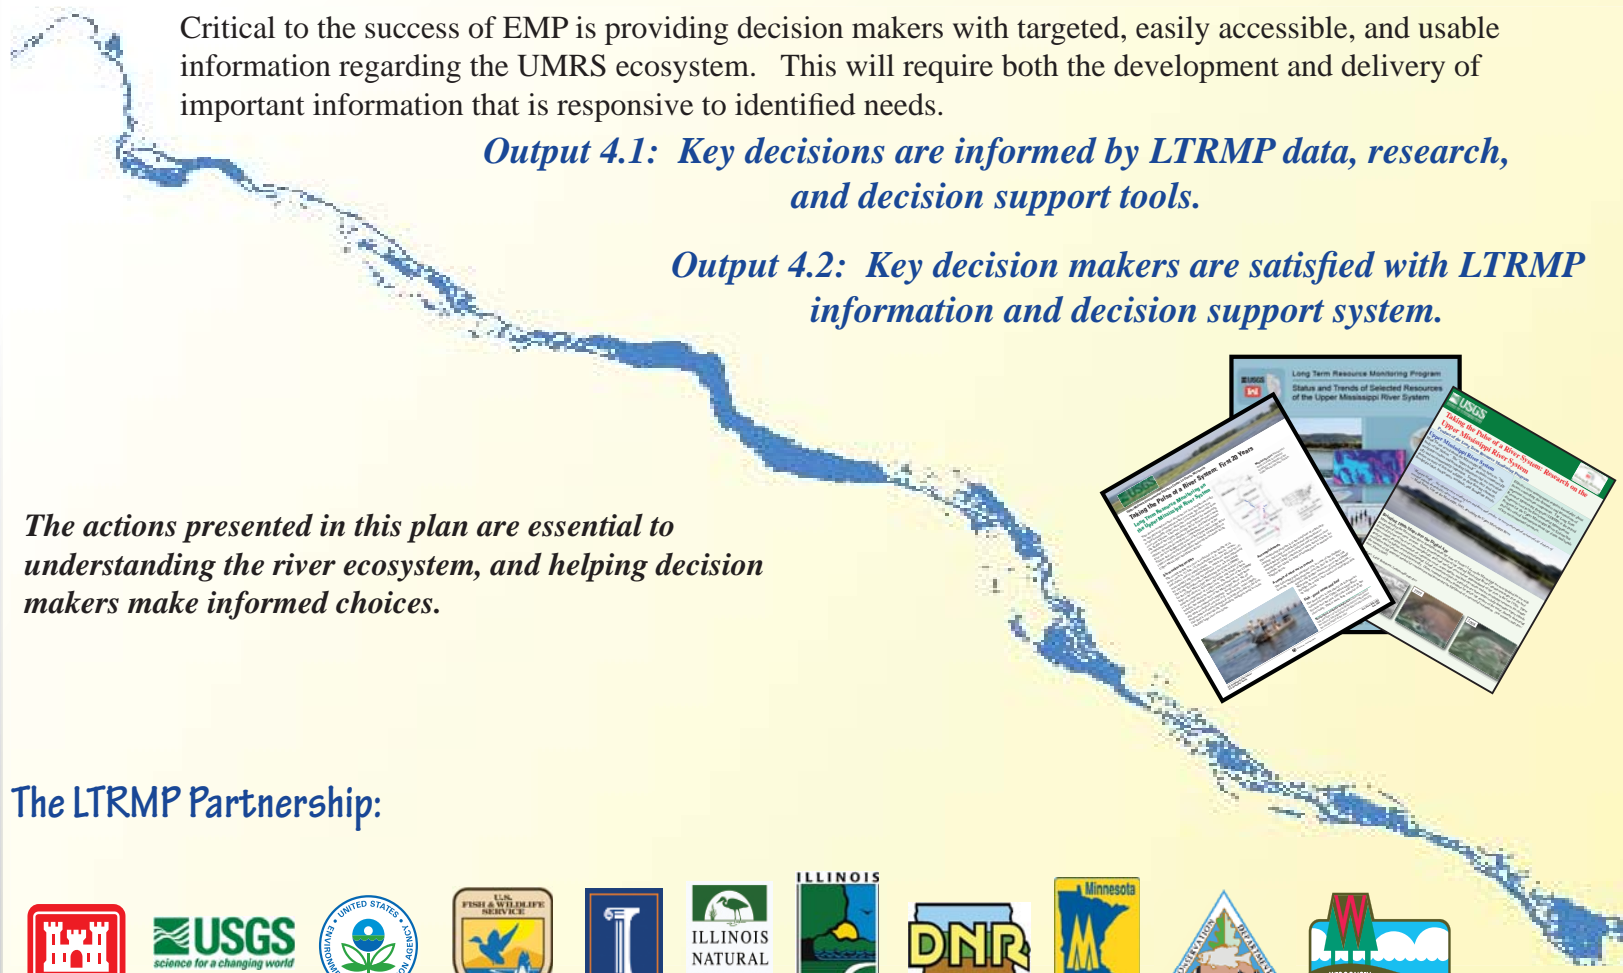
Critical to the success of EMP is providing decision makers with targeted, easily accessible, and usable information regarding the UMRS ecosystem. This will require both the development and delivery of important information that is responsive to identified needs.

Output 4.1: Key decisions are informed by LTRMP data, research, and decision support tools.

Output 4.2: Key decision makers are satisfied with LTRMP information and decision support system.

Long Term Resource Monitoring Program
Status and Trends of Selected Resources of the Upper Mississippi River System

USGS
Taking the Pulse of a River System: First 20 Years

USGS
Taking the Pulse of a River System: Research on the Upper Mississippi River System

The actions presented in this plan are essential to understanding the river ecosystem, and helping decision makers make informed choices.

The LTRMP Partnership:

USGS
science for a changing world

UNITED STATES ENVIRONMENTAL PROTECTION AGENCY

U.S. FISH & WILDLIFE SERVICE

ILLINOIS NATURAL

ILLINOIS

DNR

Minnesota

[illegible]

W